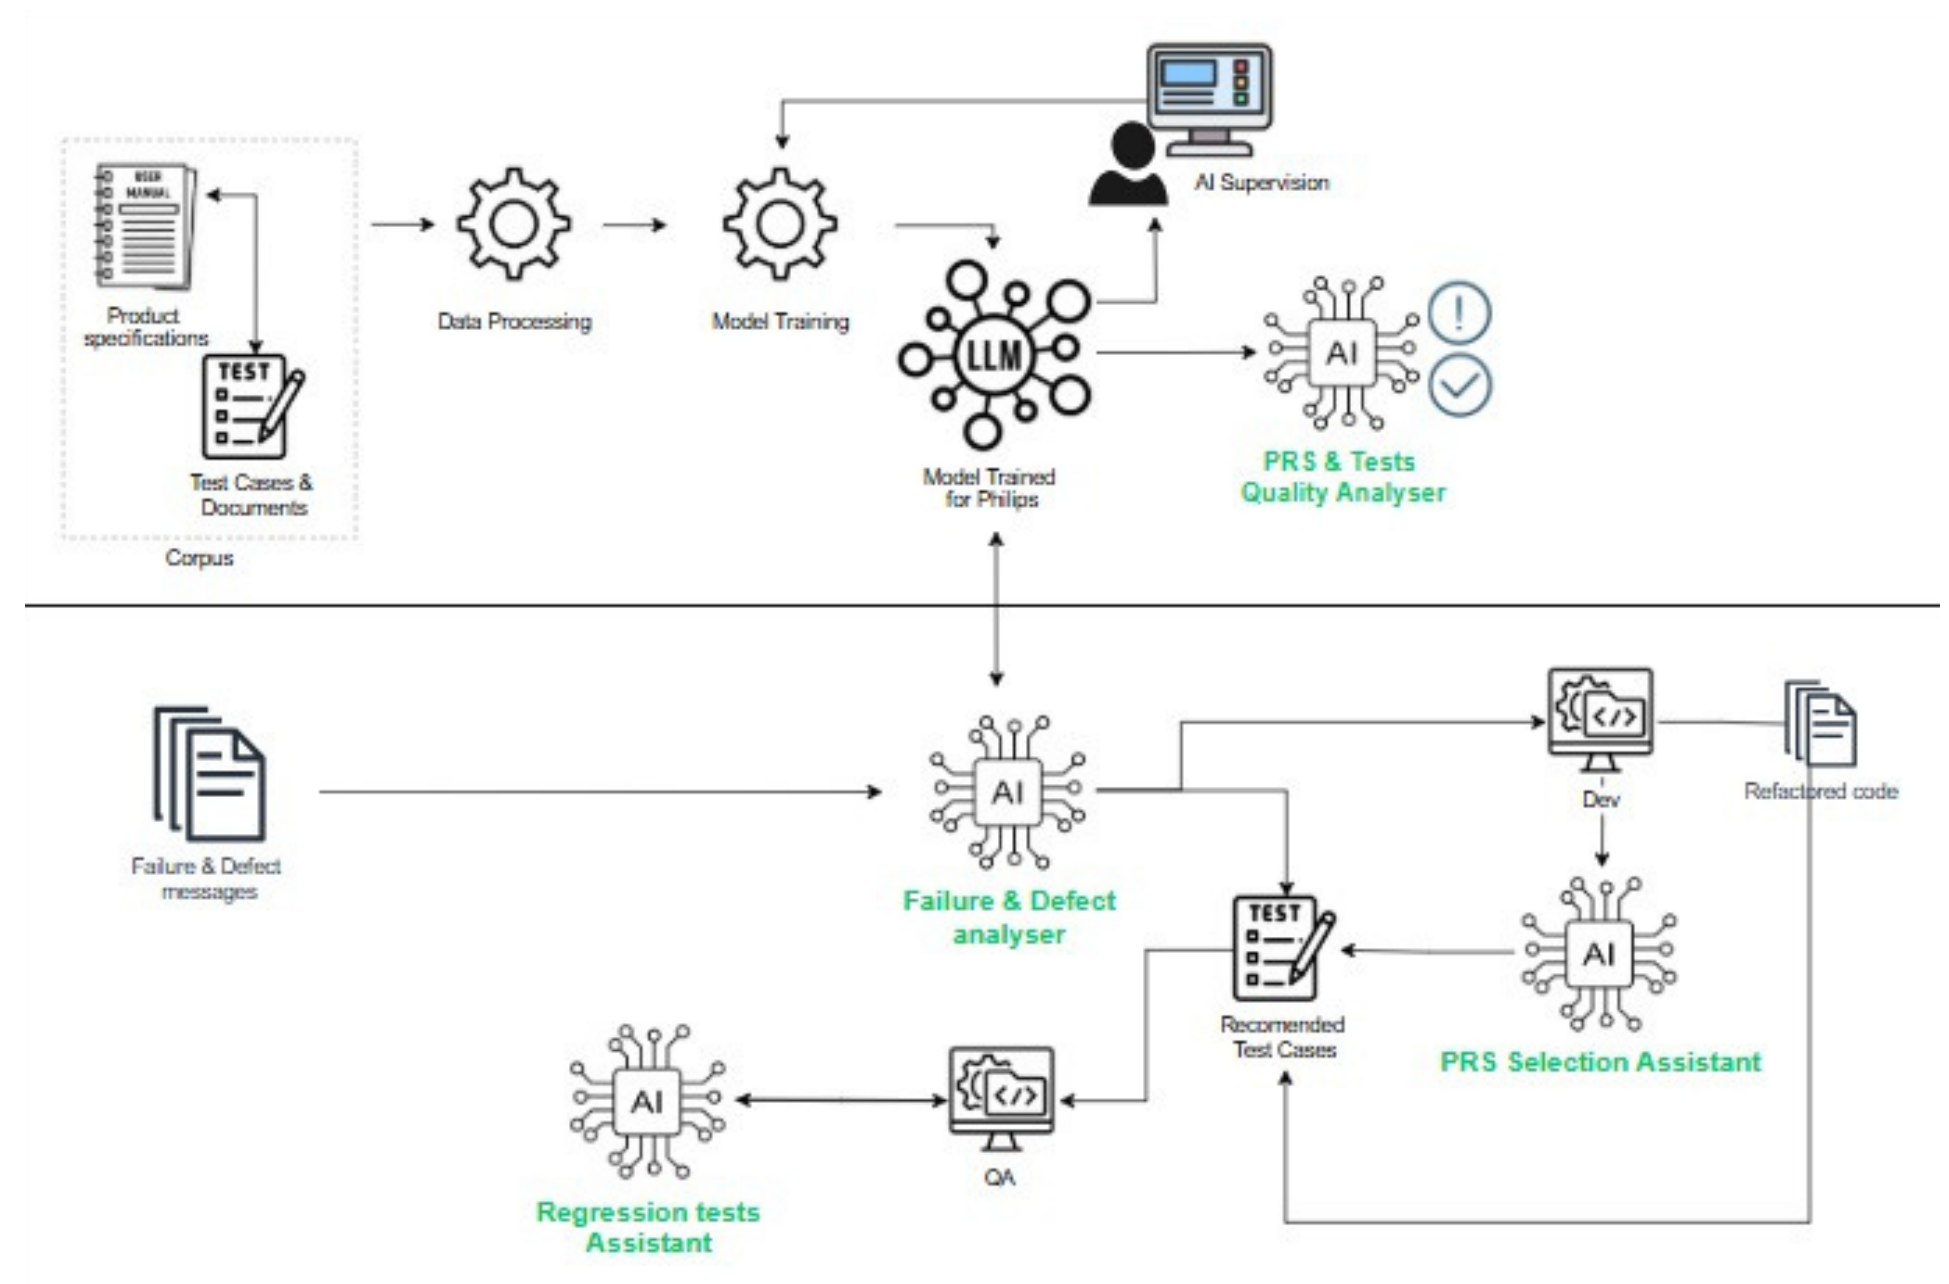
USER MANUAL

Product specifications

TEST

Test Cases & Documents

Corpus

Data Processing

Model Training

AI Supervision

LLM

Model Trained for Philips

AI

PRS & Tests Quality Analyser

Failure & Defect messages

AI

Failure & Defect analyser

</>

Dev

Refactored code

TEST

Recomended Test Cases

AI

PRS Selection Assistant

AI

Regression tests Assistant

</>

QA